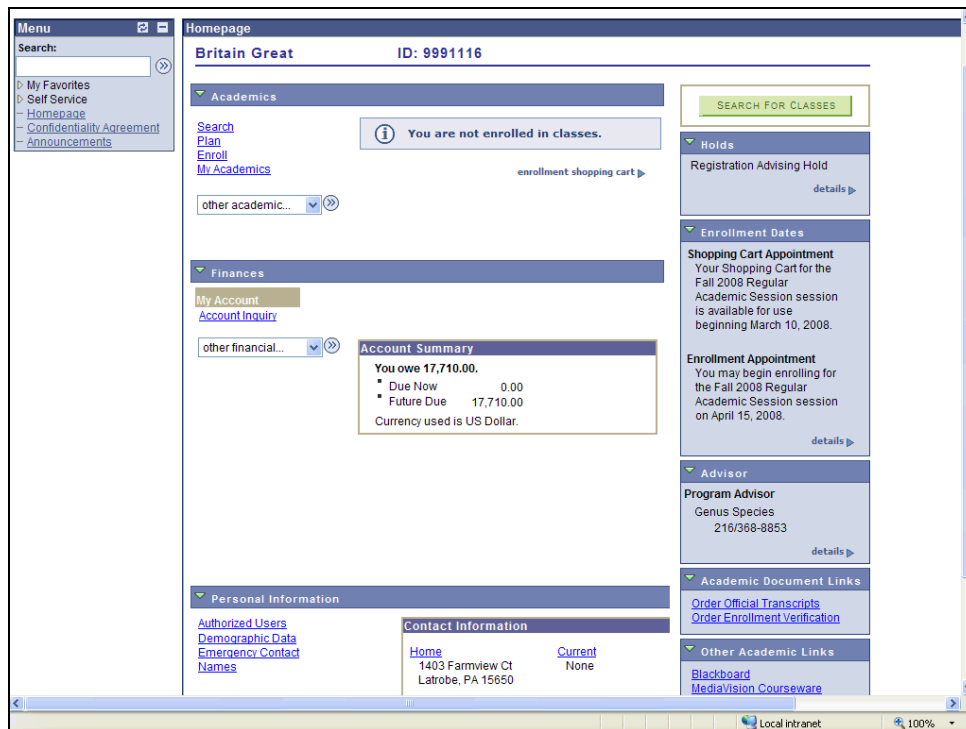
Menu

Search:

My Favorites
Self Service
Homepage
Confidentiality Agreement
Announcements

Homepage

Britain Great ID: 9991116

Academics

Search
Plan
Enroll
My Academics

You are not enrolled in classes.

enrollment shopping cart

other academic...

Finances

My Account
Account Inquiry

other financial...

Account Summary

You owe 17,710.00.

| | |
|---|---|
| Due Now | 0.00 |
| Future Due | 17,710.00 |

Currency used is US Dollar.

Personal Information

Authorized Users
Demographic Data
Emergency Contact
Names

Contact Information

Home
1403 Farmview Ct
Latrobe, PA 15650

Current
None

SEARCH FOR CLASSES

Holds

Registration Advising Hold

details

Enrollment Dates

Shopping Cart Appointment
Your Shopping Cart for the Fall 2008 Regular Academic Session session is available for use beginning March 10, 2008.

Enrollment Appointment
You may begin enrolling for the Fall 2008 Regular Academic Session session on April 15, 2008.

details

Advisor

Program Advisor
Genus Species
216/368-8853

details

Academic Document Links

Order Official Transcripts
Order Enrollment Verification

Other Academic Links

Blackboard
MediaVision Courseware

Local intranet
100%